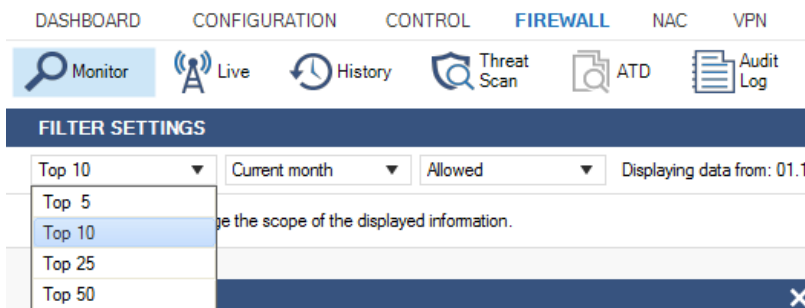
DASHBOARD CONFIGURATION CONTROL FIREWALL NAC VPN

Monitor Live History Threat Scan ATD Audit Log

FILTER SETTINGS

Top 10 Current month Allowed Displaying data from: 01.1

Top 5
Top 10
Top 25
Top 50

ge the scope of the displayed information.